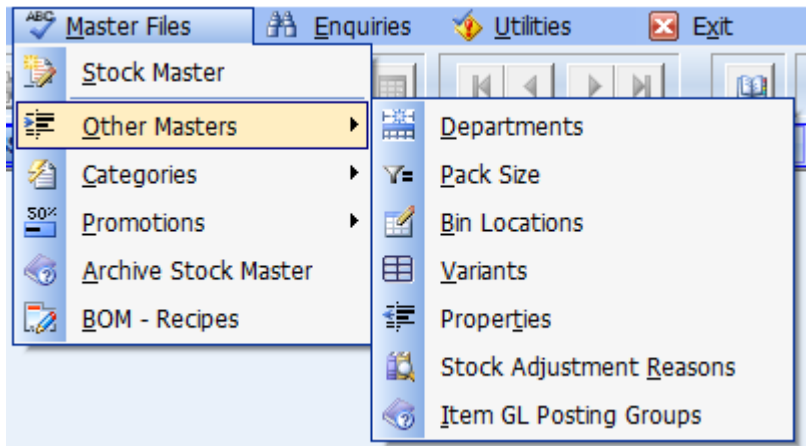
ABC Master Files
Enquiries
Utilities
Exit

Stock Master
Other Masters
Categories
50%
Promotions
Archive Stock Master
BOM - Recipes

Departments
Pack Size
Bin Locations
Variants
Properties
Stock Adjustment Reasons
Item GL Posting Groups